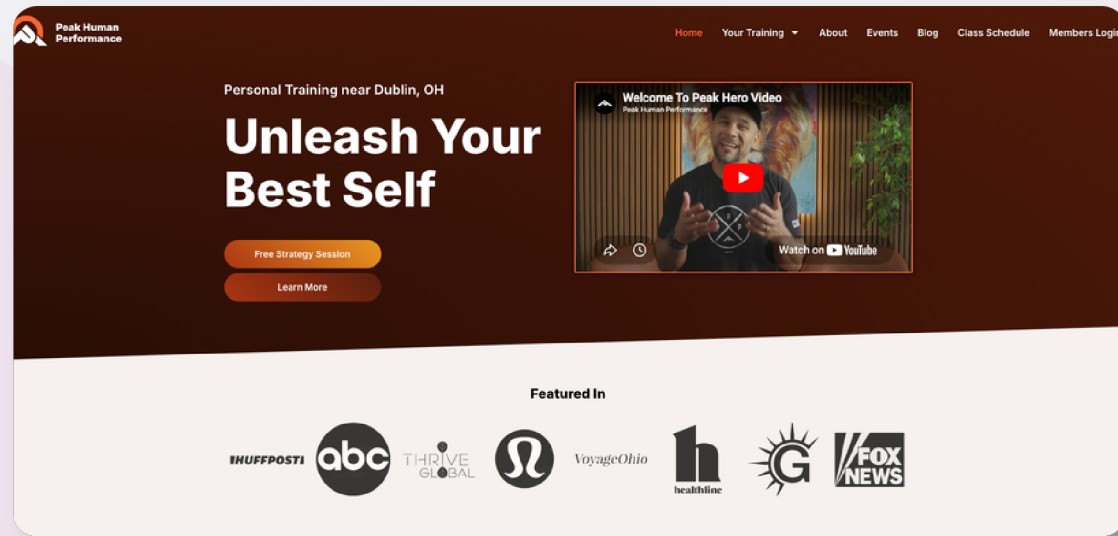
Peak Human Performance

Home Your Training About Events Blog Class Schedule Members Login

Personal Training near Dublin, OH

Unleash Your Best Self

Free Strategy Session

Learn More

Welcome To Peak Hero Video
Peak Human Performance

Watch on YouTube

Featured In

HUFFPOST abc THRIVE GLOBAL VoyageOhio healthline G FOX NEWS